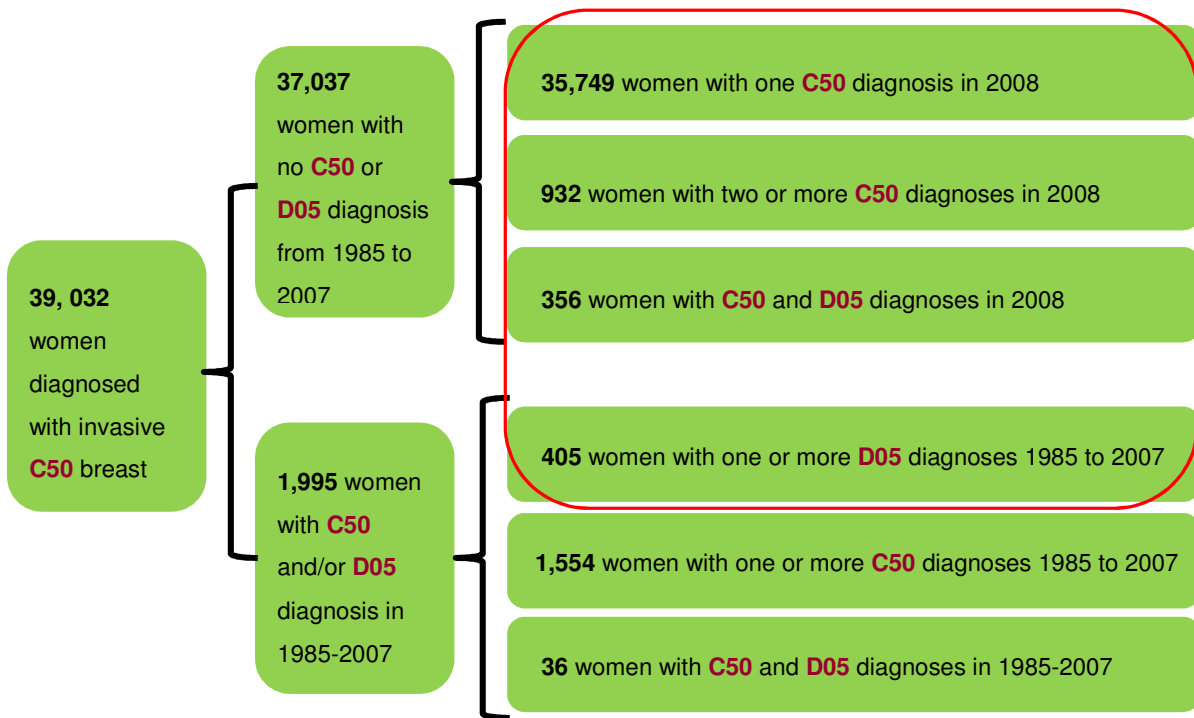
39, 032 women diagnosed with invasive C50 breast

37,037 women with no C50 or D05 diagnosis from 1985 to 2007

35,749 women with one C50 diagnosis in 2008

932 women with two or more C50 diagnoses in 2008

356 women with C50 and D05 diagnoses in 2008

1,995 women with C50 and/or D05 diagnosis in 1985-2007

405 women with one or more D05 diagnoses 1985 to 2007

1,554 women with one or more C50 diagnoses 1985 to 2007

36 women with C50 and D05 diagnoses in 1985-2007